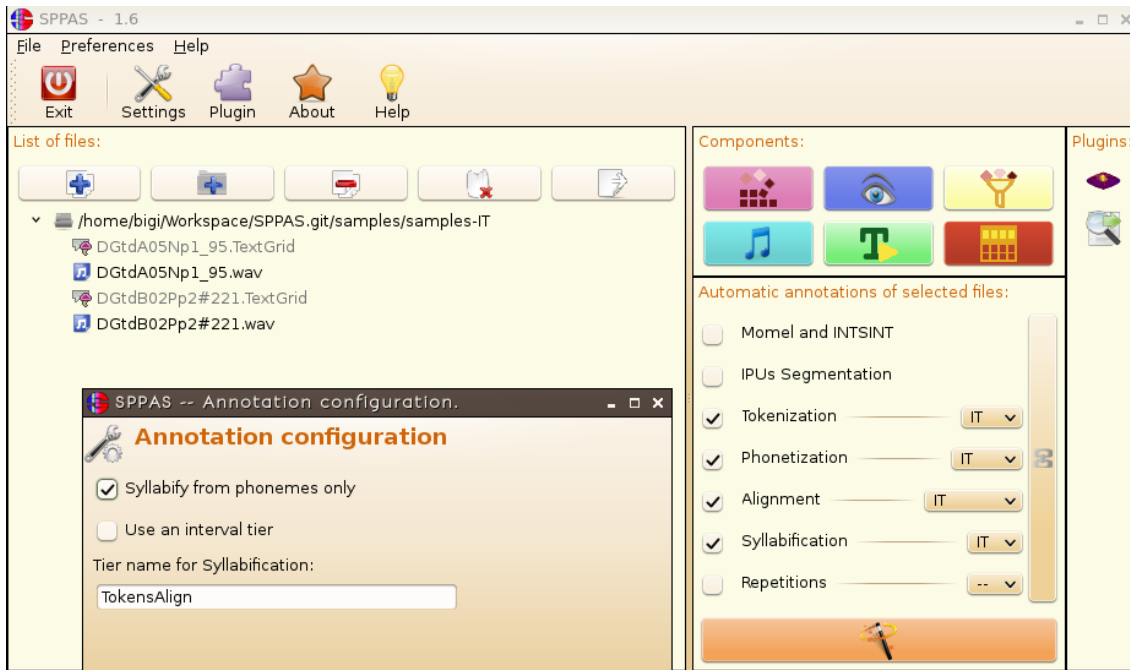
SPPAS - 1.6

File Preferences Help

Exit Settings Plugin About Help

List of files:

/home/bigi/Workspace/SPPAS.git/samples/samples-IT
DGtdA05Np1_95.TextGrid
DGtdA05Np1_95.wav
DGtdB02Pp2#221.TextGrid
DGtdB02Pp2#221.wav

SPPAS -- Annotation configuration.

Annotation configuration

Syllabify from phonemes only

Use an interval tier

Tier name for Syllabification:

TokensAlign

Components:

Automatic annotations of selected files:

Momel and INTSINT
IPUs Segmentation
Tokenization IT
Phonetization IT
Alignment IT
Syllabification IT
Repetitions --

Plugins: